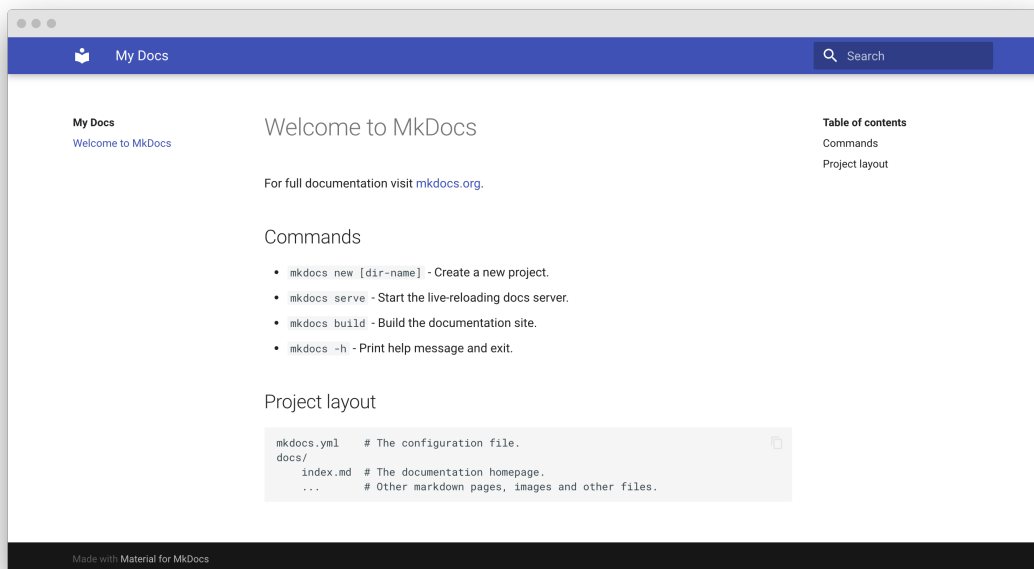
My Docs

Search

My Docs
Welcome to MkDocs

Welcome to MkDocs

For full documentation visit mkdocs.org.

Commands

- mkdocs new [dir-name] - Create a new project.
- mkdocs serve - Start the live-reloading docs server.
- mkdocs build - Build the documentation site.
- mkdocs -h - Print help message and exit.

Project layout

```
mkdocs.yml    # The configuration file.
docs/
    index.md  # The documentation homepage.
    ...       # Other markdown pages, images and other files.
```

Table of contents
Commands
Project layout

Made with Material for MkDocs